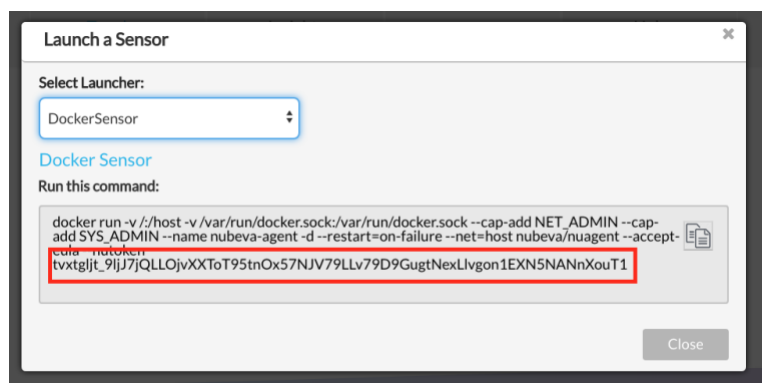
Launch a Sensor

×

Select Launcher:

DockerSensor

Docker Sensor

Run this command:

docker run -v /:/host -v /var/run/docker.sock:/var/run/docker.sock --cap-add NET_ADMIN --cap-add SYS_ADMIN --name nubeva-agent -d --restart=on-failure --net=host nubeva/nuagent --accept-eula --nutoken tvxtgljt_9ljJ7jQLLOjvXXToT95tnOx57NJV79LLv79D9GugtNexLlvgon1EXN5NANnXouT1

Close